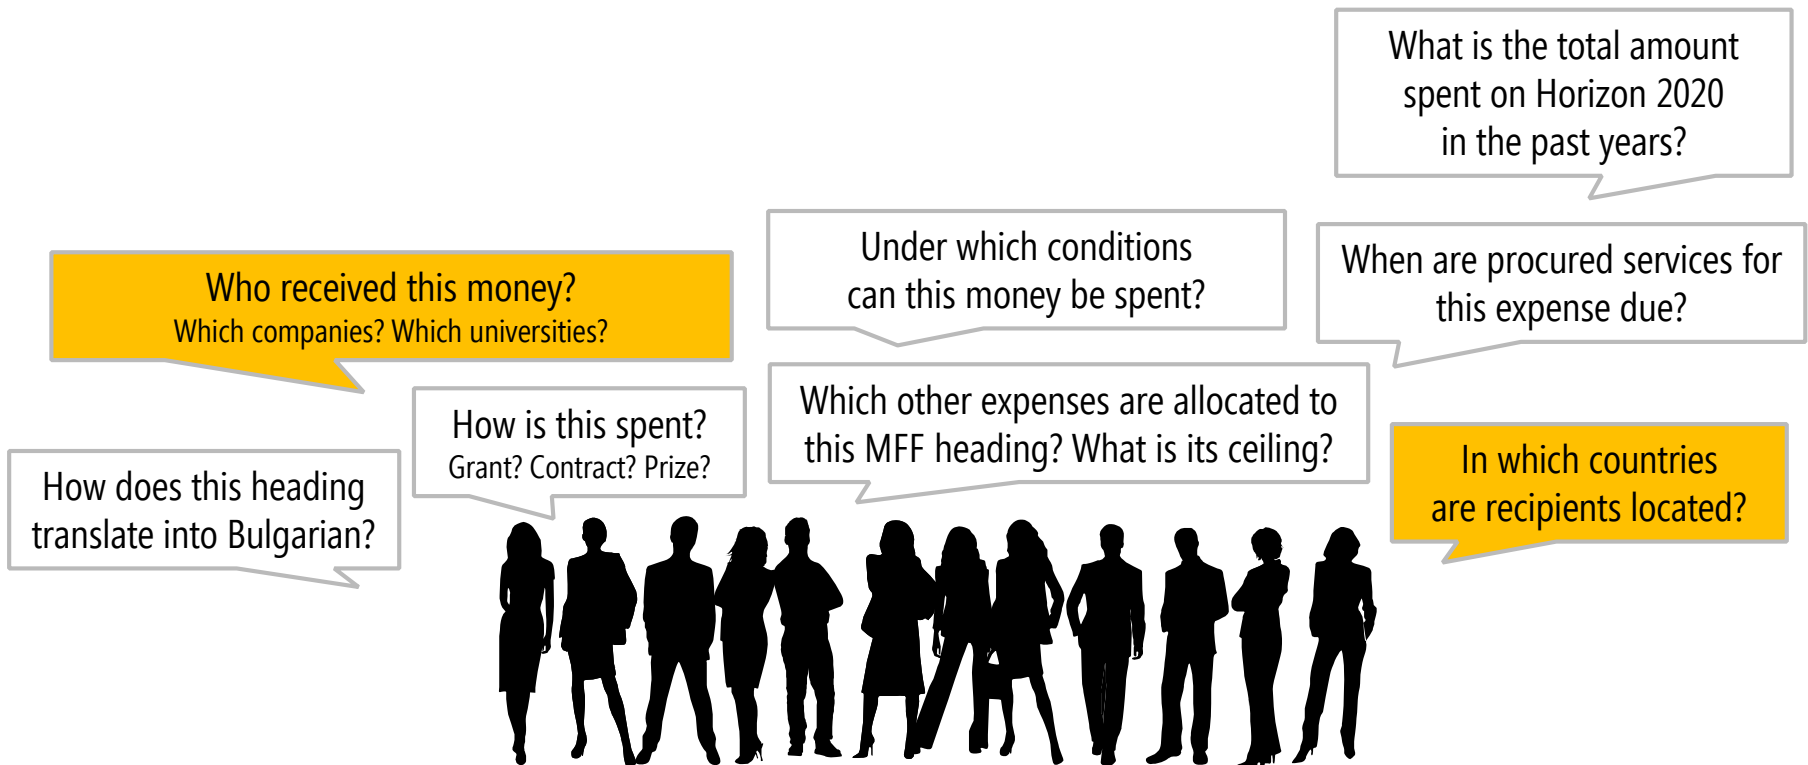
What is the total amount spent on Horizon 2020 in the past years?

Who received this money?
Which companies? Which universities?

Under which conditions can this money be spent?

When are procured services for this expense due?

How is this spent?
Grant? Contract? Prize?

Which other expenses are allocated to this MFF heading? What is its ceiling?

In which countries are recipients located?

How does this heading translate into Bulgarian?